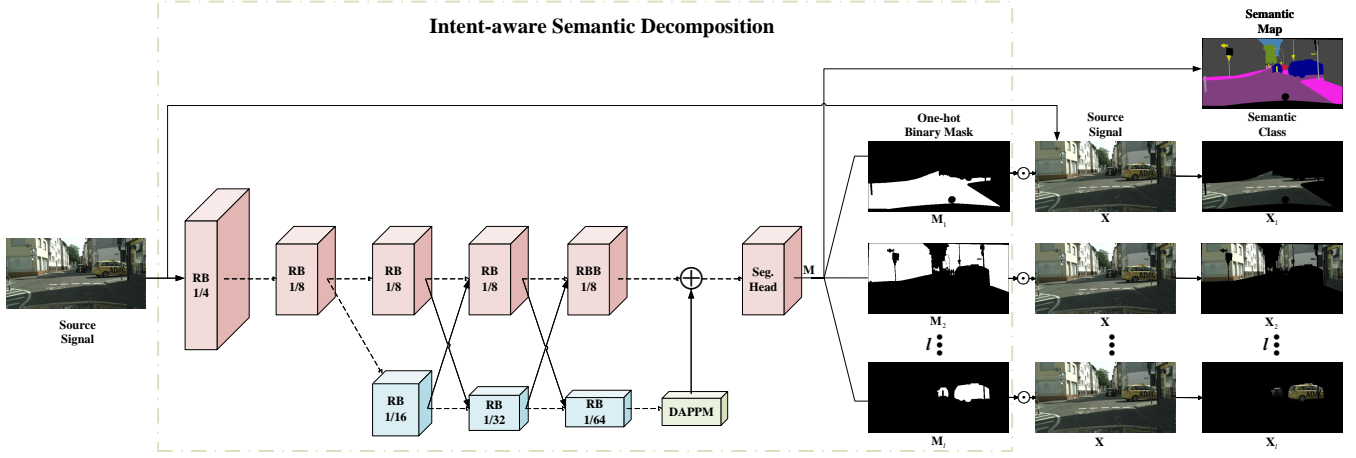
Intent-aware Semantic Decomposition

Semantic Map

One-hot Binary Mask

Source Signal

Semantic Class

Source Signal

RB 1/4

RB 1/8

RB 1/8

RB 1/8

RBB 1/8

Seg. Head

M

RB 1/16

RB 1/32

RB 1/64

DAPPM

$\mathbf{M}_1$

$\mathbf{X}$

$\mathbf{X}_1$

$\mathbf{M}_2$

$\mathbf{X}$

$\mathbf{X}_2$

$l$

$l$

$\mathbf{M}_l$

$\mathbf{X}$

$\mathbf{X}_l$